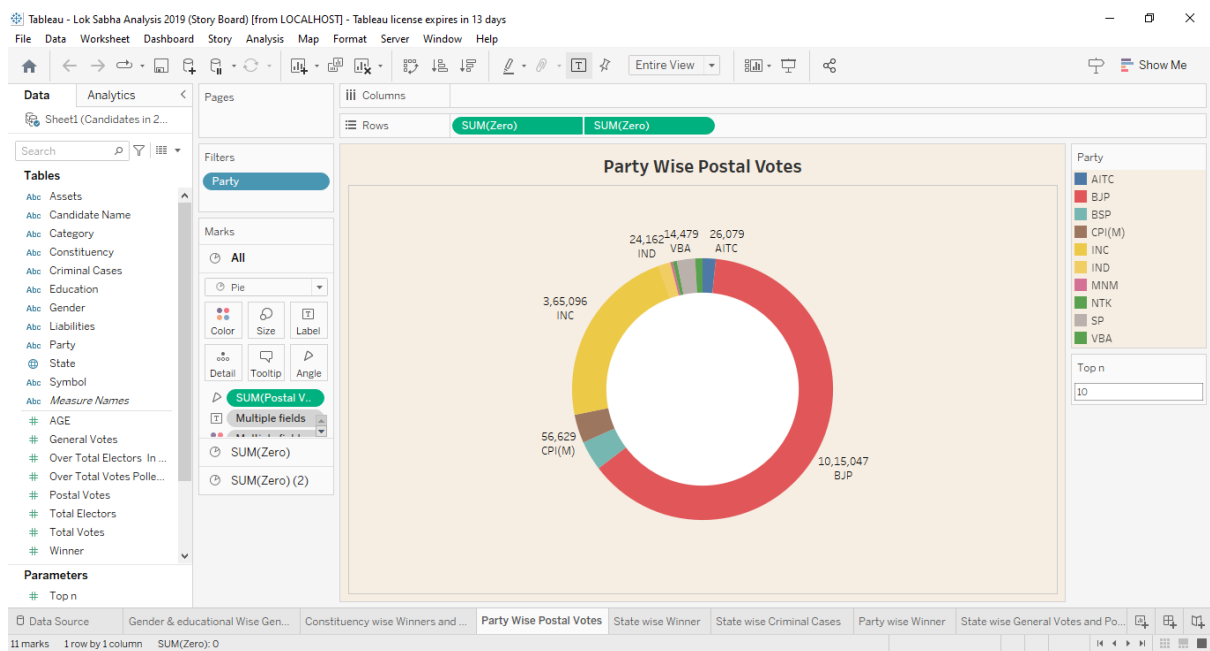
Tableau - Lok Sabha Analysis 2019 (Story Board) [from LOCALHOST] - Tableau license expires in 13 days

File Data Worksheet Dashboard Story Analysis Map Format Server Window Help

Entire View

Show Me

Data Analytics

Sheet1 (Candidates in 2...

Search

Tables

Abc Assets
Abc Candidate Name
Abc Category
Abc Constituency
Abc Criminal Cases
Abc Education
Abc Gender
Abc Liabilities
Abc Party
State
Abc Symbol
Abc Measure Names
# AGE
# General Votes
# Over Total Electors In ...
# Over Total Votes Polle...
# Postal Votes
# Total Electors
# Total Votes
# Winner

Parameters

# Top n

Pages

Filters

Party

Marks

All

Pie

Color Size Label

Detail Tooltip Angle

SUM(Postal V..

Multiple fields

Multiple fields

SUM(Zero)

SUM(Zero) (2)

Columns

Rows SUM(Zero) SUM(Zero)

Party Wise Postal Votes

24,162 IND
14,479 VBA
26,079 AITC
3,65,096 INC
56,629 CPI(M)
10,15,047 BJP

Party
AITC
BJP
BSP
CPI(M)
INC
IND
MNM
NTK
SP
VBA

Top n
10

Data Source | Gender & educational Wise Gen... | Constituency wise Winners and ... | Party Wise Postal Votes | State wise Winner | State wise Criminal Cases | Party wise Winner | State wise General Votes and Po...

11 marks 1 row by 1 column SUM(Zero): 0